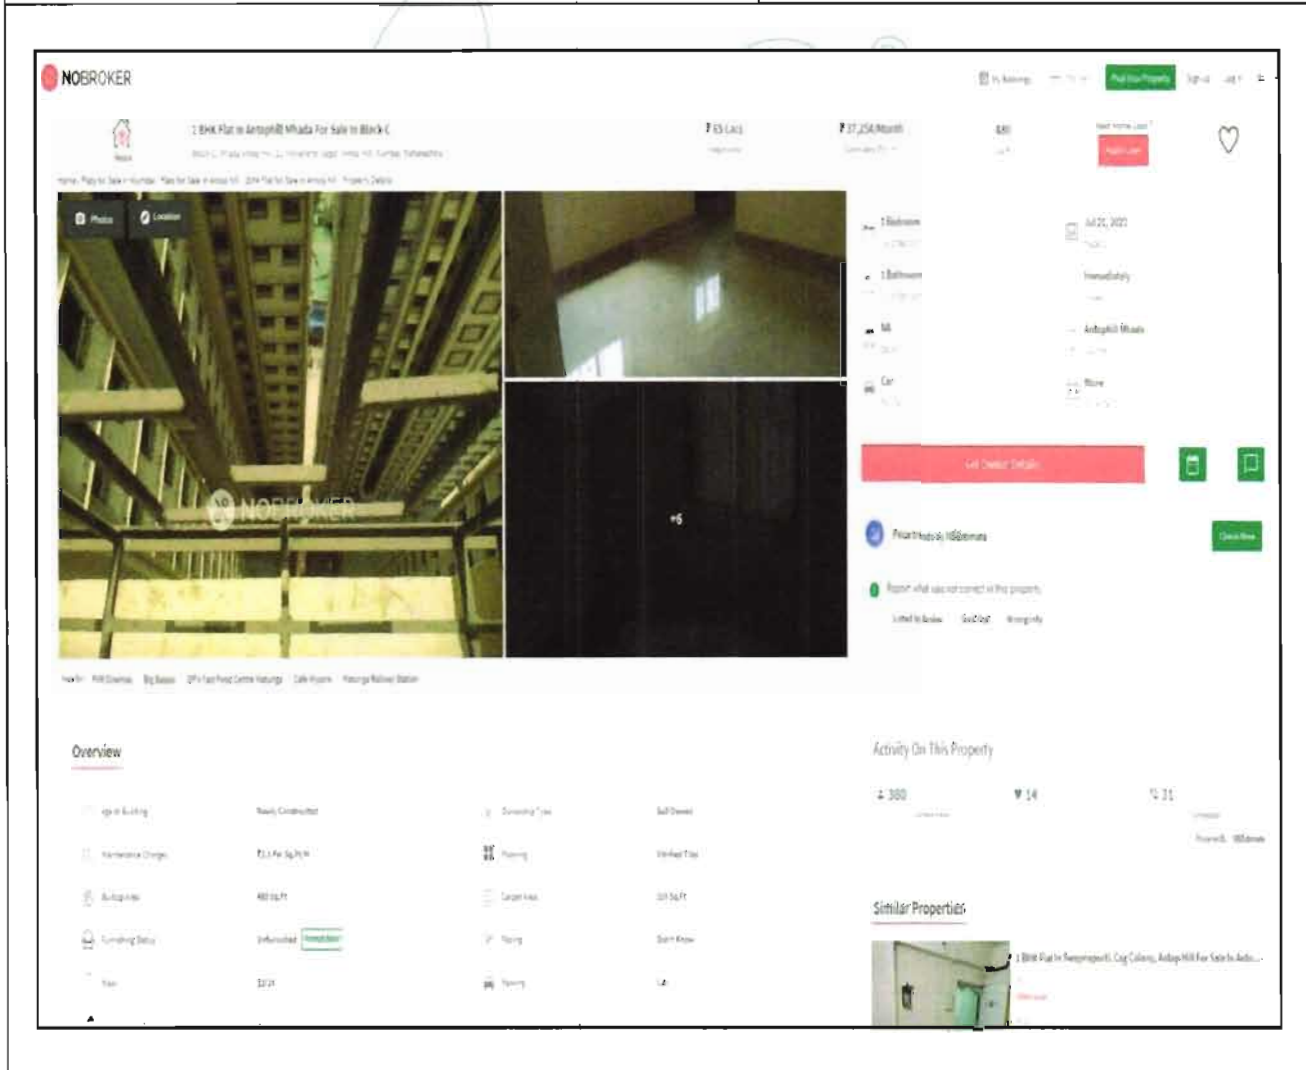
NOBROKER

Post Your Property

1 BHK Flat in Antophill Mhada For Sale in Block C

₹ 65 Lacs

₹ 37,256/Month

480

Apply Loan

Photos

Location

NOBROKER

+6

1 Bedroom

Jul 21, 2021

1 Bathroom

Immediately

Antophill Mhada

Car

Get Owner Details

Report what was not correct in this property

Overview

Ready Constructed

Self Owned

Verified Title

480 Sq.Ft

Don't Know

Unfurnished

Activity On This Property

380

14

31

Similar Properties

1 BHK Flat In Twoproperti, Cgs Colony, Antop Hill For Sale In Anto...